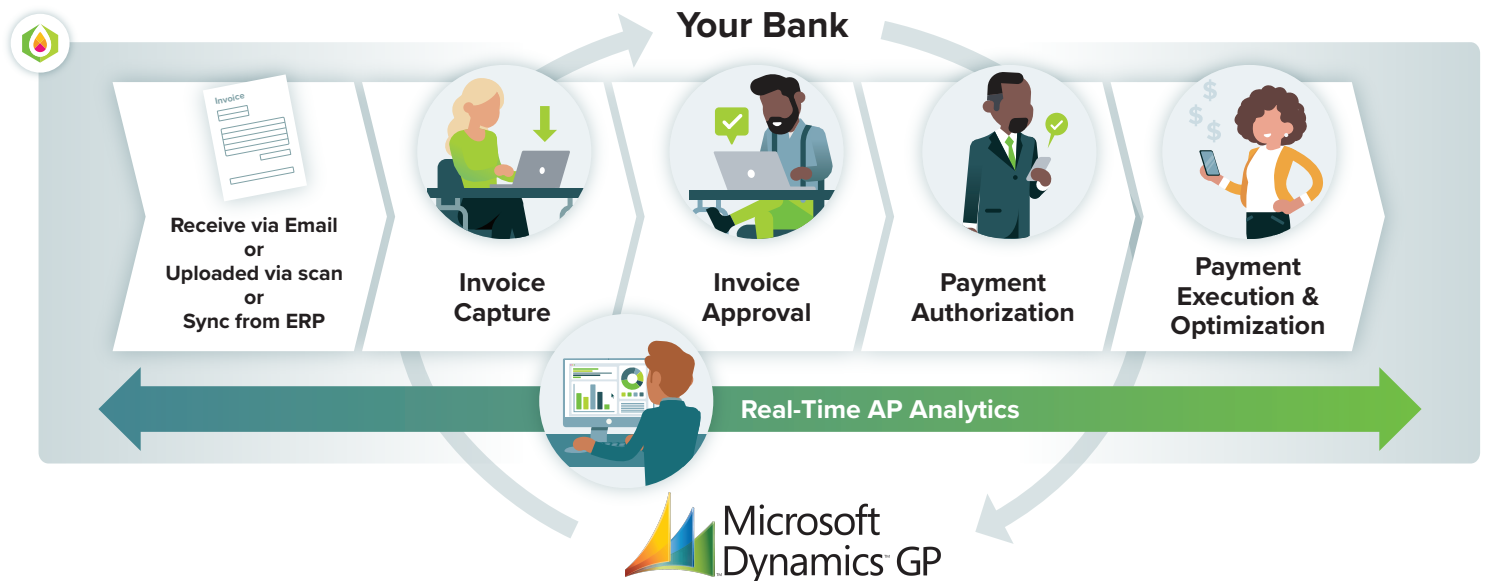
Your Bank

Invoice

Receive via Email
or
Uploaded via scan
or
Sync from ERP

Invoice Capture

Invoice Approval

Payment Authorization

Payment Execution & Optimization

Real-Time AP Analytics

Microsoft Dynamics GP